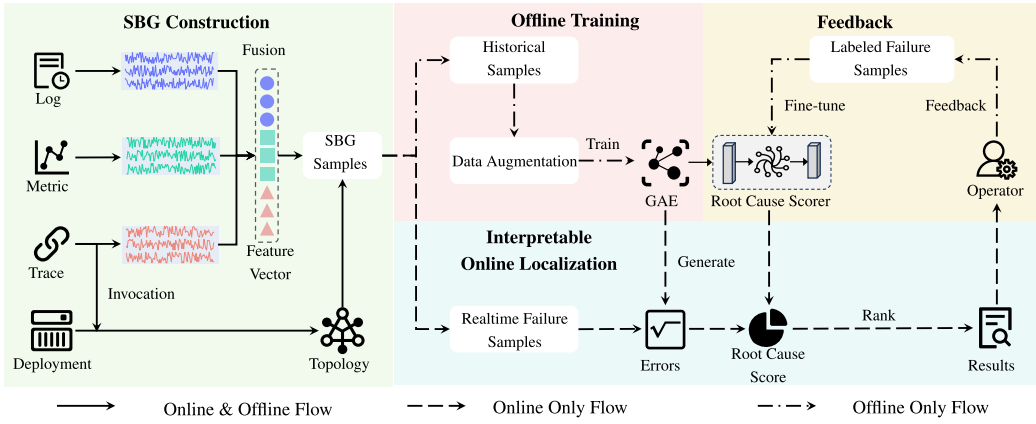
SBG Construction

Fusion

Log

Metric

Trace

Feature Vector

SBG Samples

Invocation

Deployment

Topology

Offline Training

Historical Samples

Data Augmentation

Train

GAE

Feedback

Labeled Failure Samples

Fine-tune

Feedback

Root Cause Scorer

Operator

Interpretable Online Localization

Generate

Realtime Failure Samples

Errors

Root Cause Score

Rank

Results

Online & Offline Flow

Online Only Flow

Offline Only Flow